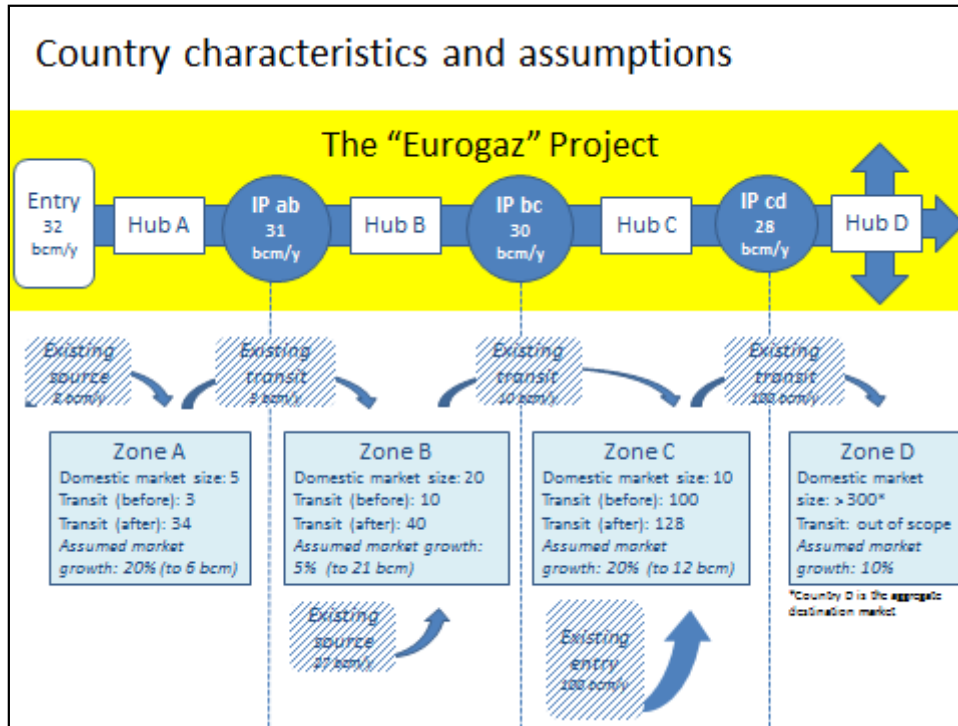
Country characteristics and assumptions

The "Eurogaz" Project

Entry 32 bcm/y

Hub A

IP ab 31 bcm/y

Hub B

IP bc 30 bcm/y

Hub C

IP cd 28 bcm/y

Hub D

Existing source 2 bcm/y

Existing transit 3 bcm/y

Existing transit 10 bcm/y

Existing transit 100 bcm/y

Zone A
Domestic market size: 5
Transit (before): 3
Transit (after): 34
*Assumed market growth: 20% (to 6 bcm)*

Zone B
Domestic market size: 20
Transit (before): 10
Transit (after): 40
*Assumed market growth: 5% (to 21 bcm)*

Zone C
Domestic market size: 10
Transit (before): 100
Transit (after): 128
*Assumed market growth: 20% (to 12 bcm)*

Zone D
Domestic market size: >300*
Transit: out of scope
*Assumed market growth: 10%*

*Country D is the aggregate destination market

Existing source 27 bcm/y

Existing entry 100 bcm/y